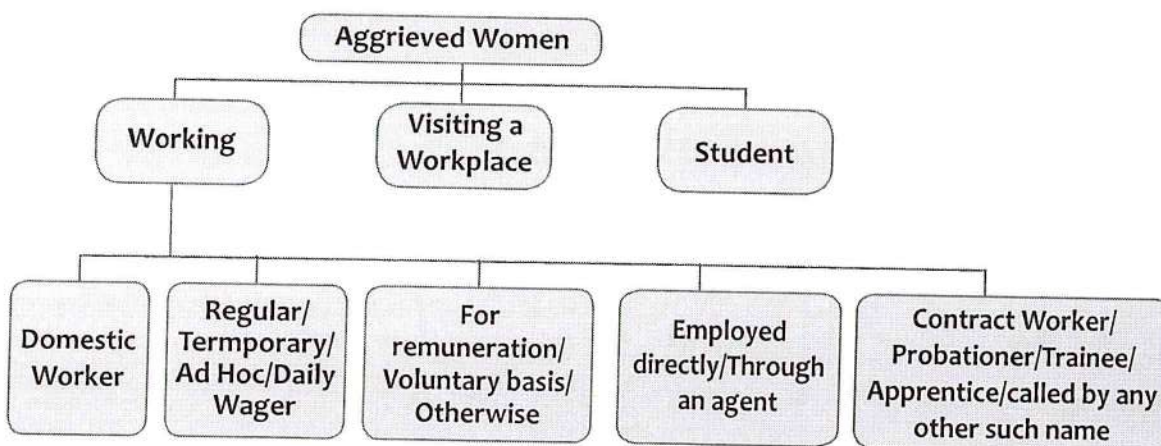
Aggrieved Women

Working

Visiting a Workplace

Student

Domestic Worker

Regular/ Termporary/ Ad Hoc/Daily Wager

For remuneration/ Voluntary basis/ Otherwise

Employed directly/Through an agent

Contract Worker/ Probationer/Trainee/ Apprentice/called by any other such name